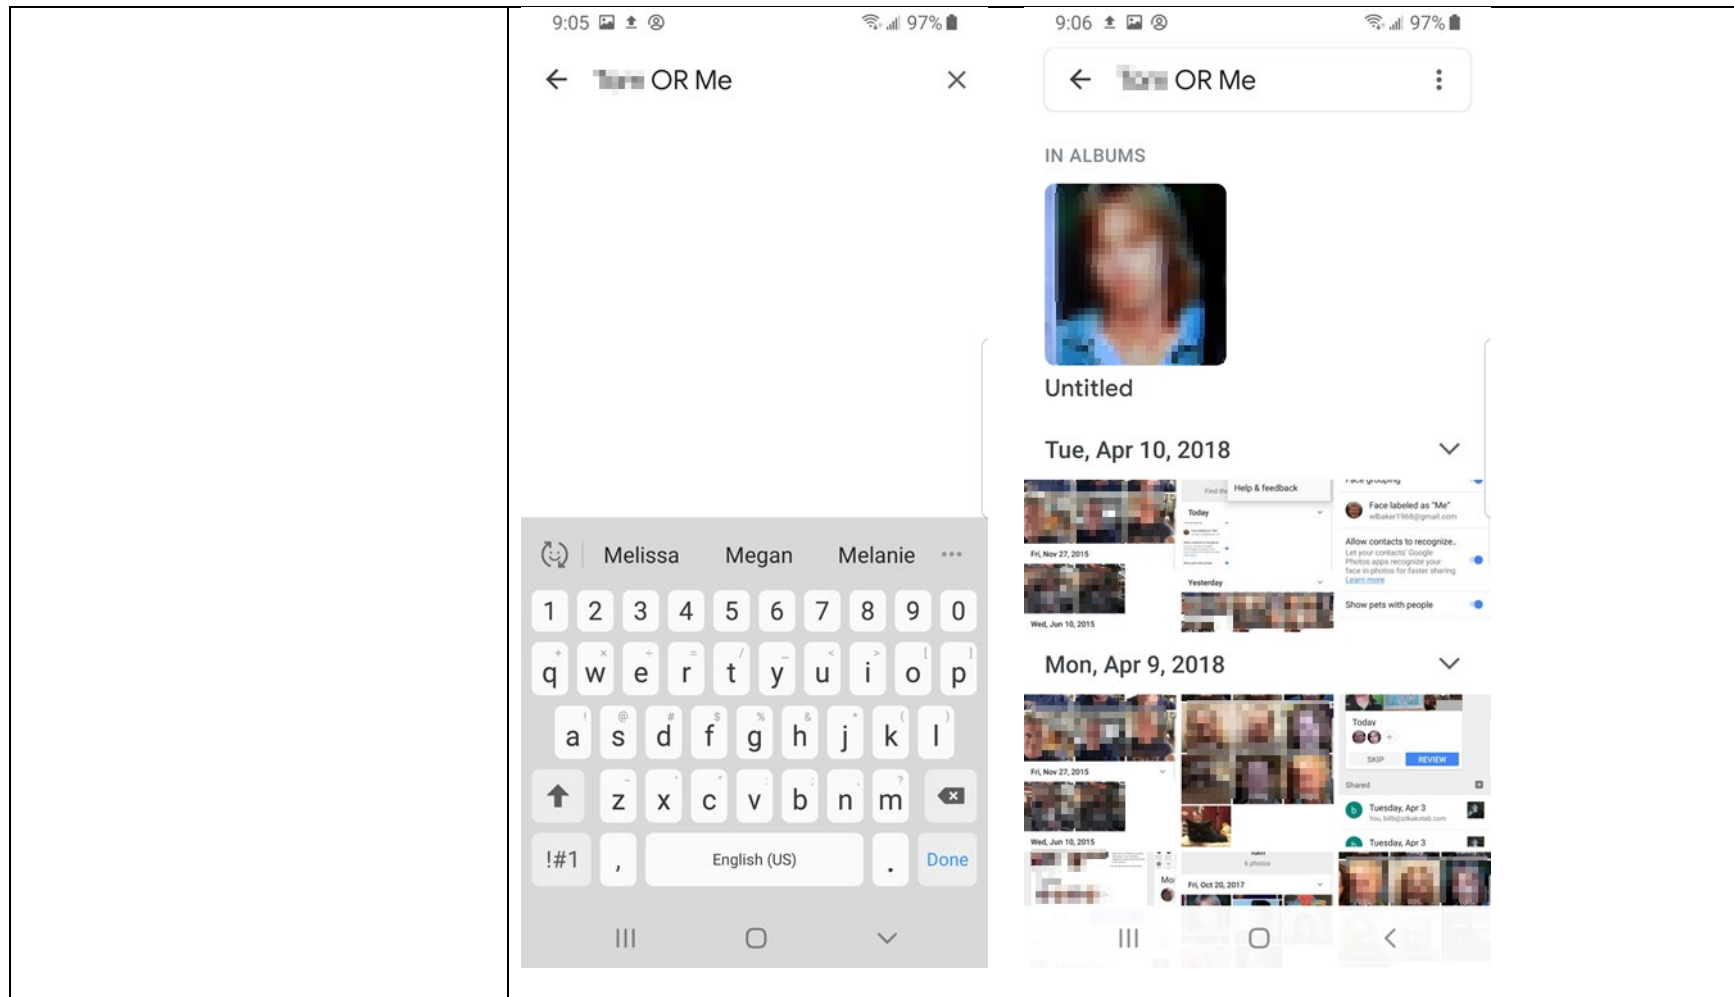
9:05 97%

← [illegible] OR Me ×

Melissa Megan Melanie •••

| 1 | 2 | 3 | 4 | 5 | 6 | 7 | 8 | 9 | 0 |
|---|---|---|---|---|---|---|---|---|---|
| q | w | e | r | t | y | u | i | o | p |
| a | s | d | f | g | h | j | k | l | |
| z | x | c | v | b | n | m | | | |

!#1 , English (US) . Done

9:06 97%

← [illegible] OR Me ⋮

IN ALBUMS

Untitled

Tue, Apr 10, 2018

Fri, Nov 27, 2015

Help & feedback

Today

Face labeled as "Me"

Allow contacts to recognize...

Yesterday

Wed, Jun 10, 2015

Show pets with people

Mon, Apr 9, 2018

Fri, Nov 27, 2015

Today

SKIP REVIEW

Shared

Tuesday, Apr 3

Wed, Jun 10, 2015

Tuesday, Apr 3

Fri, Oct 20, 2017